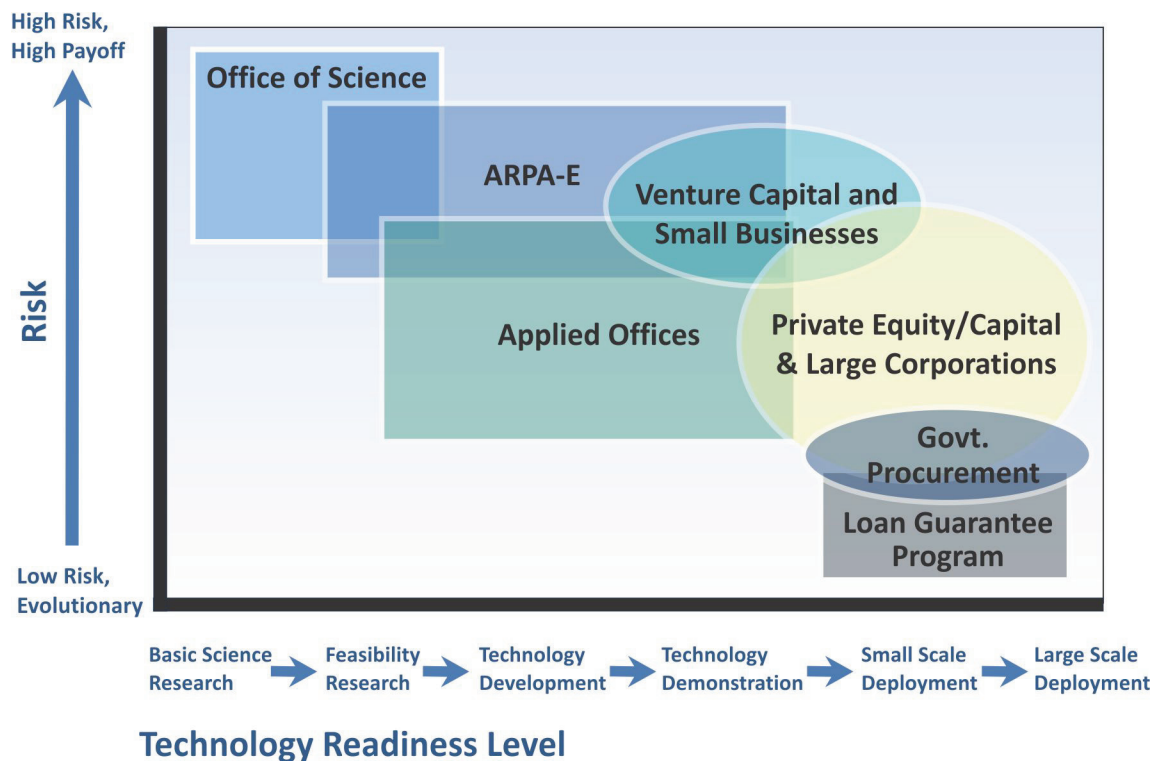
High Risk, High Payoff

Risk

Low Risk, Evolutionary

Office of Science

ARPA-E

Venture Capital and Small Businesses

Applied Offices

Private Equity/Capital & Large Corporations

Govt. Procurement

Loan Guarantee Program

Basic Science Research

Feasibility Research

Technology Development

Technology Demonstration

Small Scale Deployment

Large Scale Deployment

Technology Readiness Level